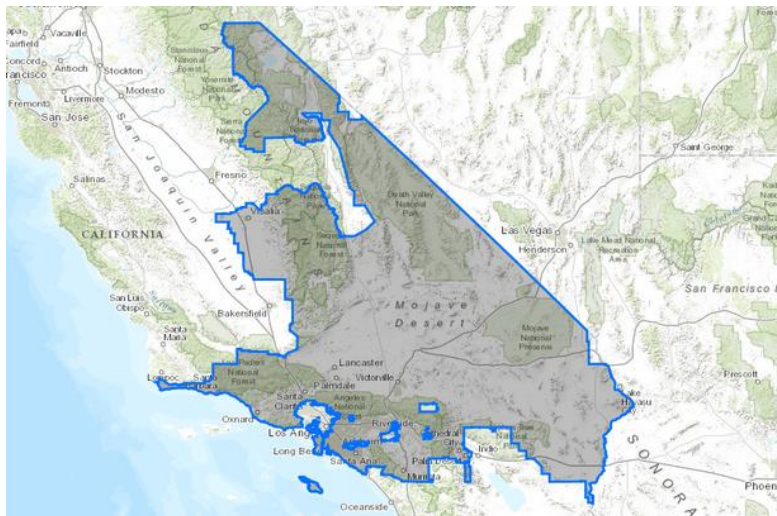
Napa
Vacaville
Fairfield
Concord
Antioch
Stockton
Francisco
Modesto
Livermore
Fremont
San Jose
San Joaquin Valley
Stanislaus National Forest
Yosemite National Park
Sierra National Forest
Fresno
Salinas
CALIFORNIA
Visalia
Sequoia National Forest
Death Valley National Park
Las Vegas
Henderson
Lake Mead National Recreation Area
Saint George
San Luis Obispo
Bakersfield
Mojave
Desert
Mojave National Preserve
San Francisco
Santa Maria
Lompoc
Padres National Forest
Lancaster
Palmdale
Victorville
Angeles National
Santa Clarita
Oxnard
Los Angeles
Long Beach
Santa Ana
Riverside
Cathedral City
Palm Desert
Indio
Murrieta
Oceanside
Lake Havasu City
Prescott
SONORA
Phoenix